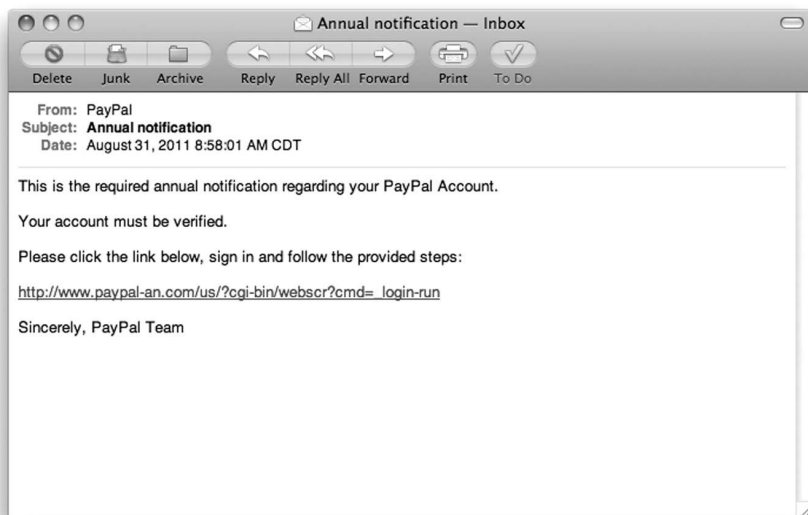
Annual notification — Inbox

Delete Junk Archive Reply Reply All Forward Print To Do

From: PayPal
Subject: Annual notification
Date: August 31, 2011 8:58:01 AM CDT

This is the required annual notification regarding your PayPal Account.

Your account must be verified.

Please click the link below, sign in and follow the provided steps:

http://www.paypal-an.com/us/?cgi-bin/webscr?cmd=_login-run

Sincerely, PayPal Team